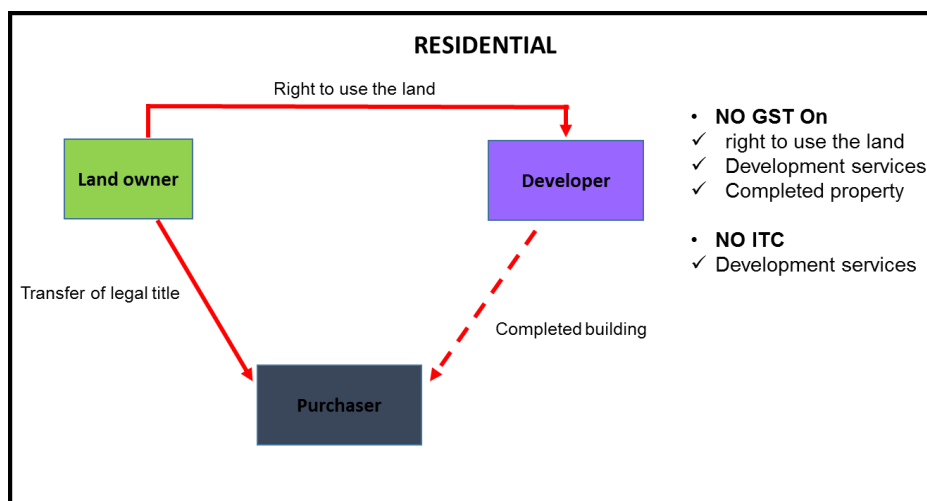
RESIDENTIAL

Right to use the land

Land owner

Developer

Transfer of legal title

Completed building

Purchaser

• NO GST On
✓ right to use the land
✓ Development services
✓ Completed property

• NO ITC
✓ Development services